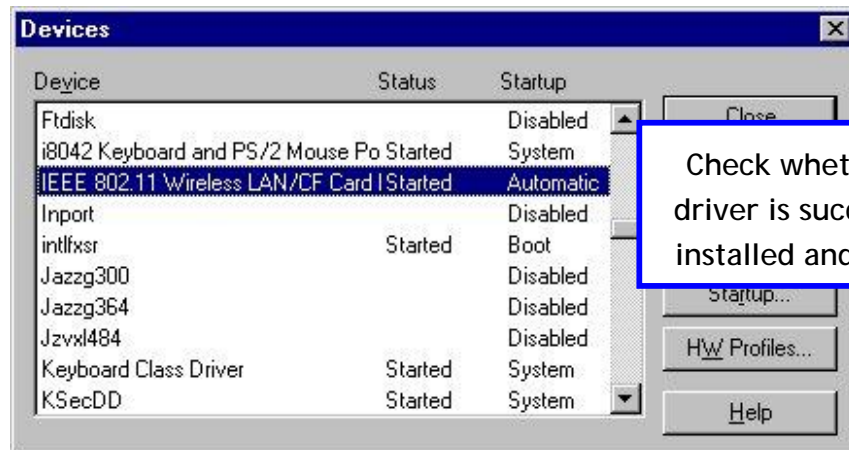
Devices

| Device | Status | Startup |
|---|---|---|
| Ftdisk | | Disabled |
| i8042 Keyboard and PS/2 Mouse Po | Started | System |
| IEEE 802.11 Wireless LAN/CF Card I | Started | Automatic |
| Inport | | Disabled |
| intlfxsr | Started | Boot |
| Jazzg300 | | Disabled |
| Jazzg364 | | Disabled |
| Jzvxl484 | | Disabled |
| Keyboard Class Driver | Started | System |
| KSecDD | Started | System |

Close

Check whet driver is suc installed and

Startup...

HW Profiles...

Help